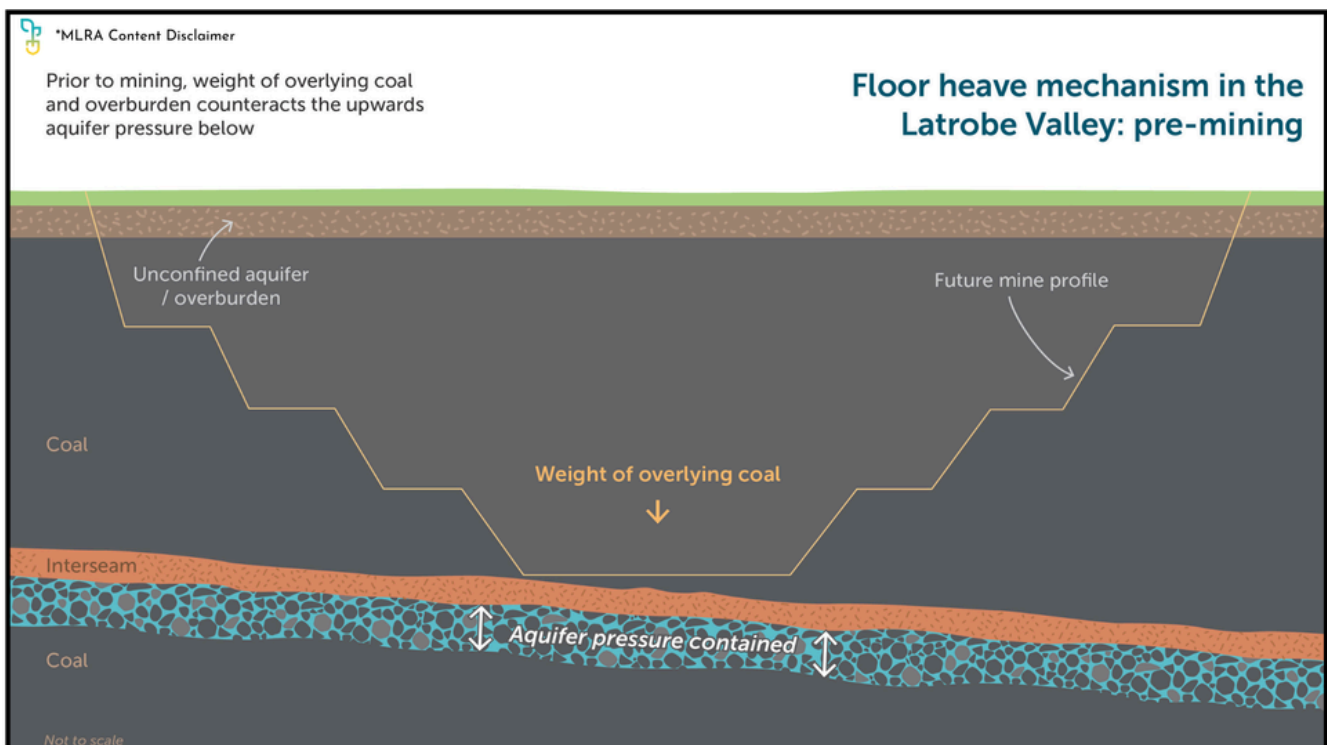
*MLRA Content Disclaimer

Prior to mining, weight of overlying coal and overburden counteracts the upwards aquifer pressure below

Floor heave mechanism in the Latrobe Valley: pre-mining

Unconfined aquifer / overburden

Future mine profile

Coal

Weight of overlying coal

Interseam

Aquifer pressure contained

Coal

Not to scale